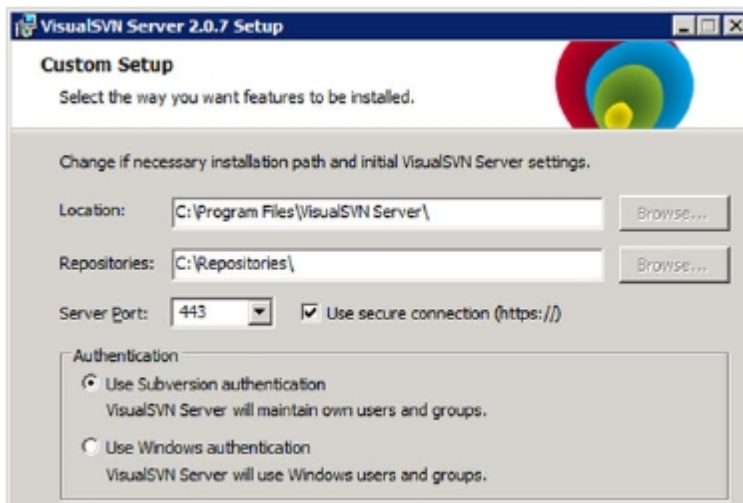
VisualSVN Server 2.0.7 Setup

Custom Setup

Select the way you want features to be installed.

Change if necessary installation path and initial VisualSVN Server settings.

Location: C:\Program Files\VisualSVN Server\ Browse...

Repositories: C:\Repositories\ Browse...

Server Port: 443 Use secure connection (https://)

Authentication

Use Subversion authentication
VisualSVN Server will maintain own users and groups.

Use Windows authentication
VisualSVN Server will use Windows users and groups.